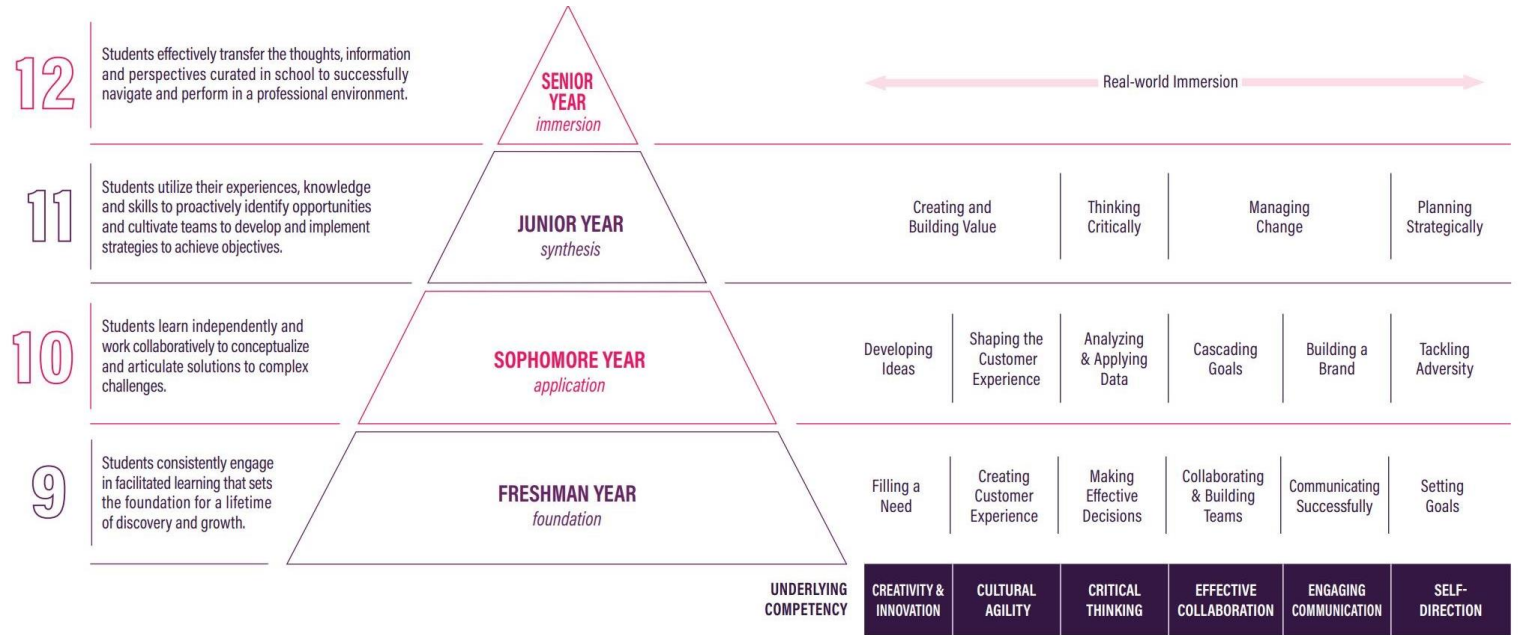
12

Students effectively transfer the thoughts, information and perspectives curated in school to successfully navigate and perform in a professional environment.

SENIOR YEAR
immersion

Real-world Immersion

11

Students utilize their experiences, knowledge and skills to proactively identify opportunities and cultivate teams to develop and implement strategies to achieve objectives.

JUNIOR YEAR
synthesis

| Creating and Building Value | Thinking Critically | Managing Change | Planning Strategically |
|---|---|---|---|

10

Students learn independently and work collaboratively to conceptualize and articulate solutions to complex challenges.

SOPHOMORE YEAR
application

| Developing Ideas | Shaping the Customer Experience | Analyzing & Applying Data | Cascading Goals | Building a Brand | Tackling Adversity |
|---|---|---|---|---|---|

9

Students consistently engage in facilitated learning that sets the foundation for a lifetime of discovery and growth.

FRESHMAN YEAR
foundation

| Filling a Need | Creating Customer Experience | Making Effective Decisions | Collaborating & Building Teams | Communicating Successfully | Setting Goals |
|---|---|---|---|---|---|

| UNDERLYING COMPETENCY | CREATIVITY & INNOVATION | CULTURAL AGILITY | CRITICAL THINKING | EFFECTIVE COLLABORATION | ENGAGING COMMUNICATION | SELF-DIRECTION |
|---|---|---|---|---|---|---|